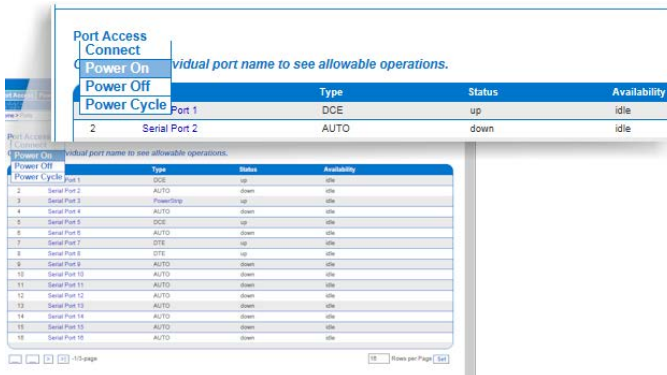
Port Access
Connect
Power On
Power Off
Power Cycle
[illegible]vidual port name to see allowable operations.

| | | Type | Status | Availability |
|---|---|---|---|---|
| | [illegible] Port 1 | DCE | up | idle |
| 2 | Serial Port 2 | AUTO | down | idle |

Port Access
Connect
Power On
Power Off
Power Cycle
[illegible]vidual port name to see allowable operations.

| | | Type | Status | Availability |
|---|---|---|---|---|
| 1 | Serial Port 1 | DCE | up | idle |
| 2 | Serial Port 2 | AUTO | down | idle |
| 3 | Serial Port 3 | PowerStrip | up | idle |
| 4 | Serial Port 4 | AUTO | down | idle |
| 5 | Serial Port 5 | DCE | up | idle |
| 6 | Serial Port 6 | AUTO | down | idle |
| 7 | Serial Port 7 | DTE | up | idle |
| 8 | Serial Port 8 | DTE | up | idle |
| 9 | Serial Port 9 | AUTO | down | idle |
| 10 | Serial Port 10 | AUTO | down | idle |
| 11 | Serial Port 11 | AUTO | down | idle |
| 12 | Serial Port 12 | AUTO | down | idle |
| 13 | Serial Port 13 | AUTO | down | idle |
| 14 | Serial Port 14 | AUTO | down | idle |
| 15 | Serial Port 15 | AUTO | down | idle |
| 16 | Serial Port 16 | AUTO | down | idle |

-1/3-page
16 Rows per Page Set